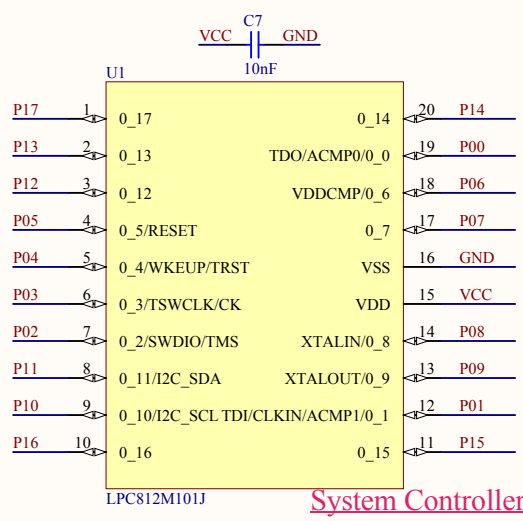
C7
VCC
GND
10nF
U1
P17 1 0_17
P13 2 0_13
P12 3 0_12
P05 4 0_5/RESET
P04 5 0_4/WKEUP/TRST
P03 6 0_3/TSWCLK/CK
P02 7 0_2/SWDIO/TMS
P11 8 0_11/I2C_SDA
P10 9 0_10/I2C_SCL
P16 10 0_16
0_14 20 P14
TDO/ACMP0/0_0 19 P00
VDDCMP/0_6 18 P06
0_7 17 P07
VSS 16 GND
VDD 15 VCC
XTALIN/0_8 14 P08
XTALOUT/0_9 13 P09
TDI/CLKIN/ACMP1/0_1 12 P01
0_15 11 P15
LPC812M101J
System Controller